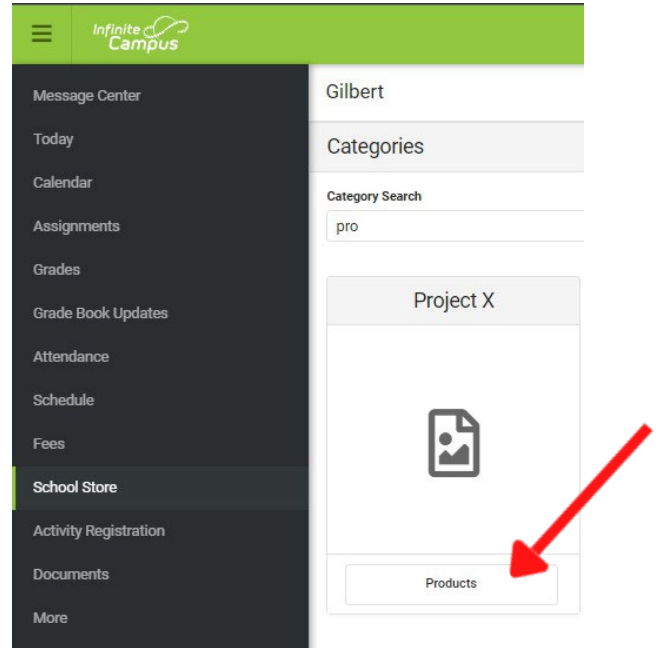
Infinite Campus

Message Center
Today
Calendar
Assignments
Grades
Grade Book Updates
Attendance
Schedule
Fees
School Store
Activity Registration
Documents
More

Gilbert

Categories

Category Search
pro

Project X

Products